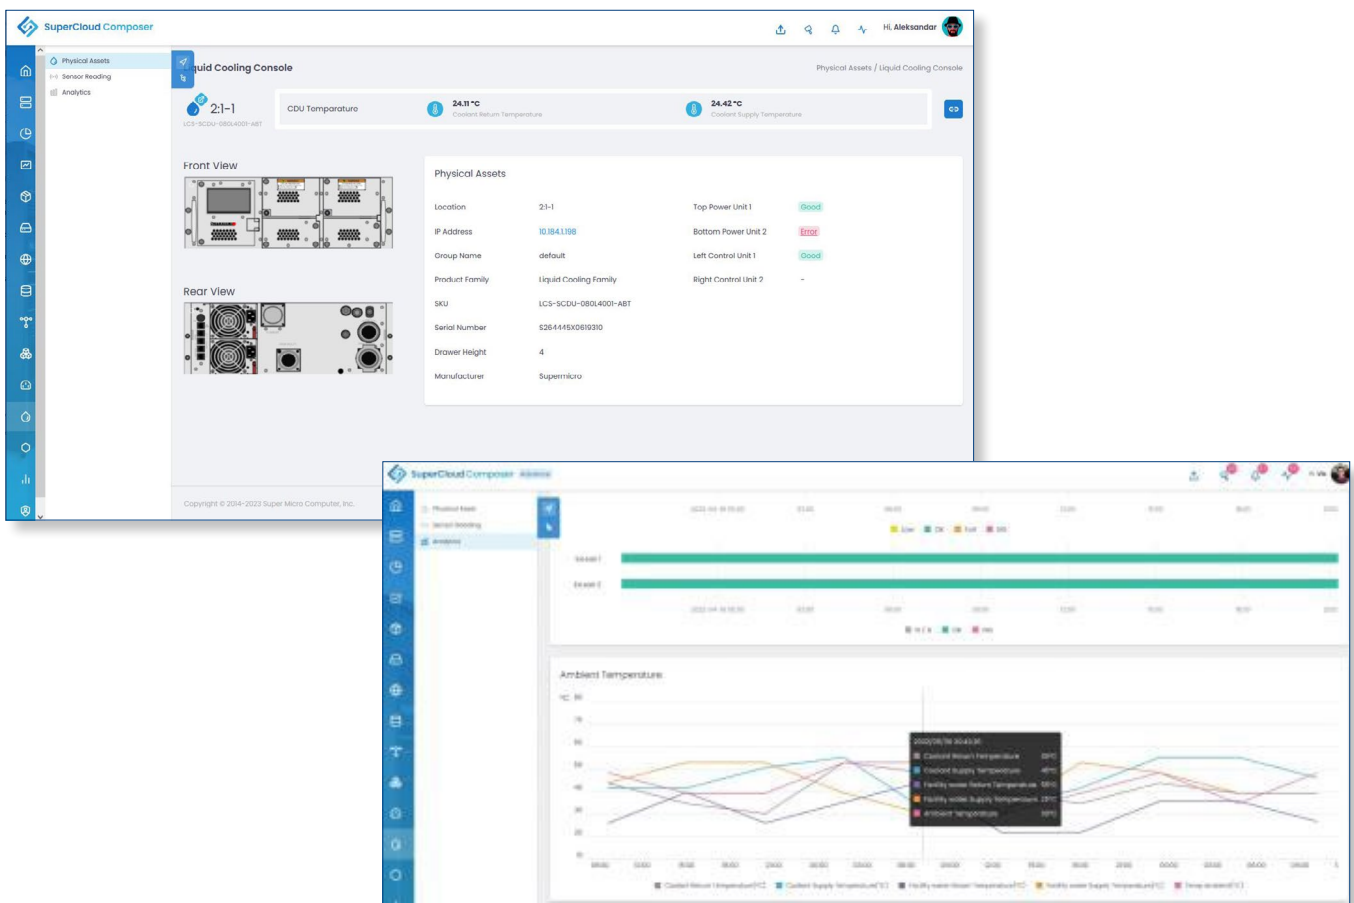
SuperCloud Composer

Hi, Aleksandar

Physical Assets
Sensor Reading
Analytics

uid Cooling Console

Physical Assets / Liquid Cooling Console

2:1-1
LCS-SCDU-080L4001-ABT

CDU Temparature
24.11 °C
Coolant Return Temperature
24.42 °C
Coolant Supply Temperature

Front View

Rear View

Physical Assets

| Location | 2:1-1 | Top Power Unit 1 | Good |
|---|---|---|---|
| IP Address | 10.184.1.198 | Bottom Power Unit 2 | Error |
| Group Name | default | Left Control Unit 1 | Good |
| Product Family | Liquid Cooling Family | Right Control Unit 2 | - |
| SKU | LCS-SCDU-080L4001-ABT | | |
| Serial Number | S264445X0619310 | | |
| Drawer Height | 4 | | |
| Manufacturer | Supermicro | | |

Copyright © 2014-2023 Super Micro Computer, Inc.

SuperCloud Composer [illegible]

Physical Assets
Sensor Reading
Analytics

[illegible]

Ambient Temperature

°C

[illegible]